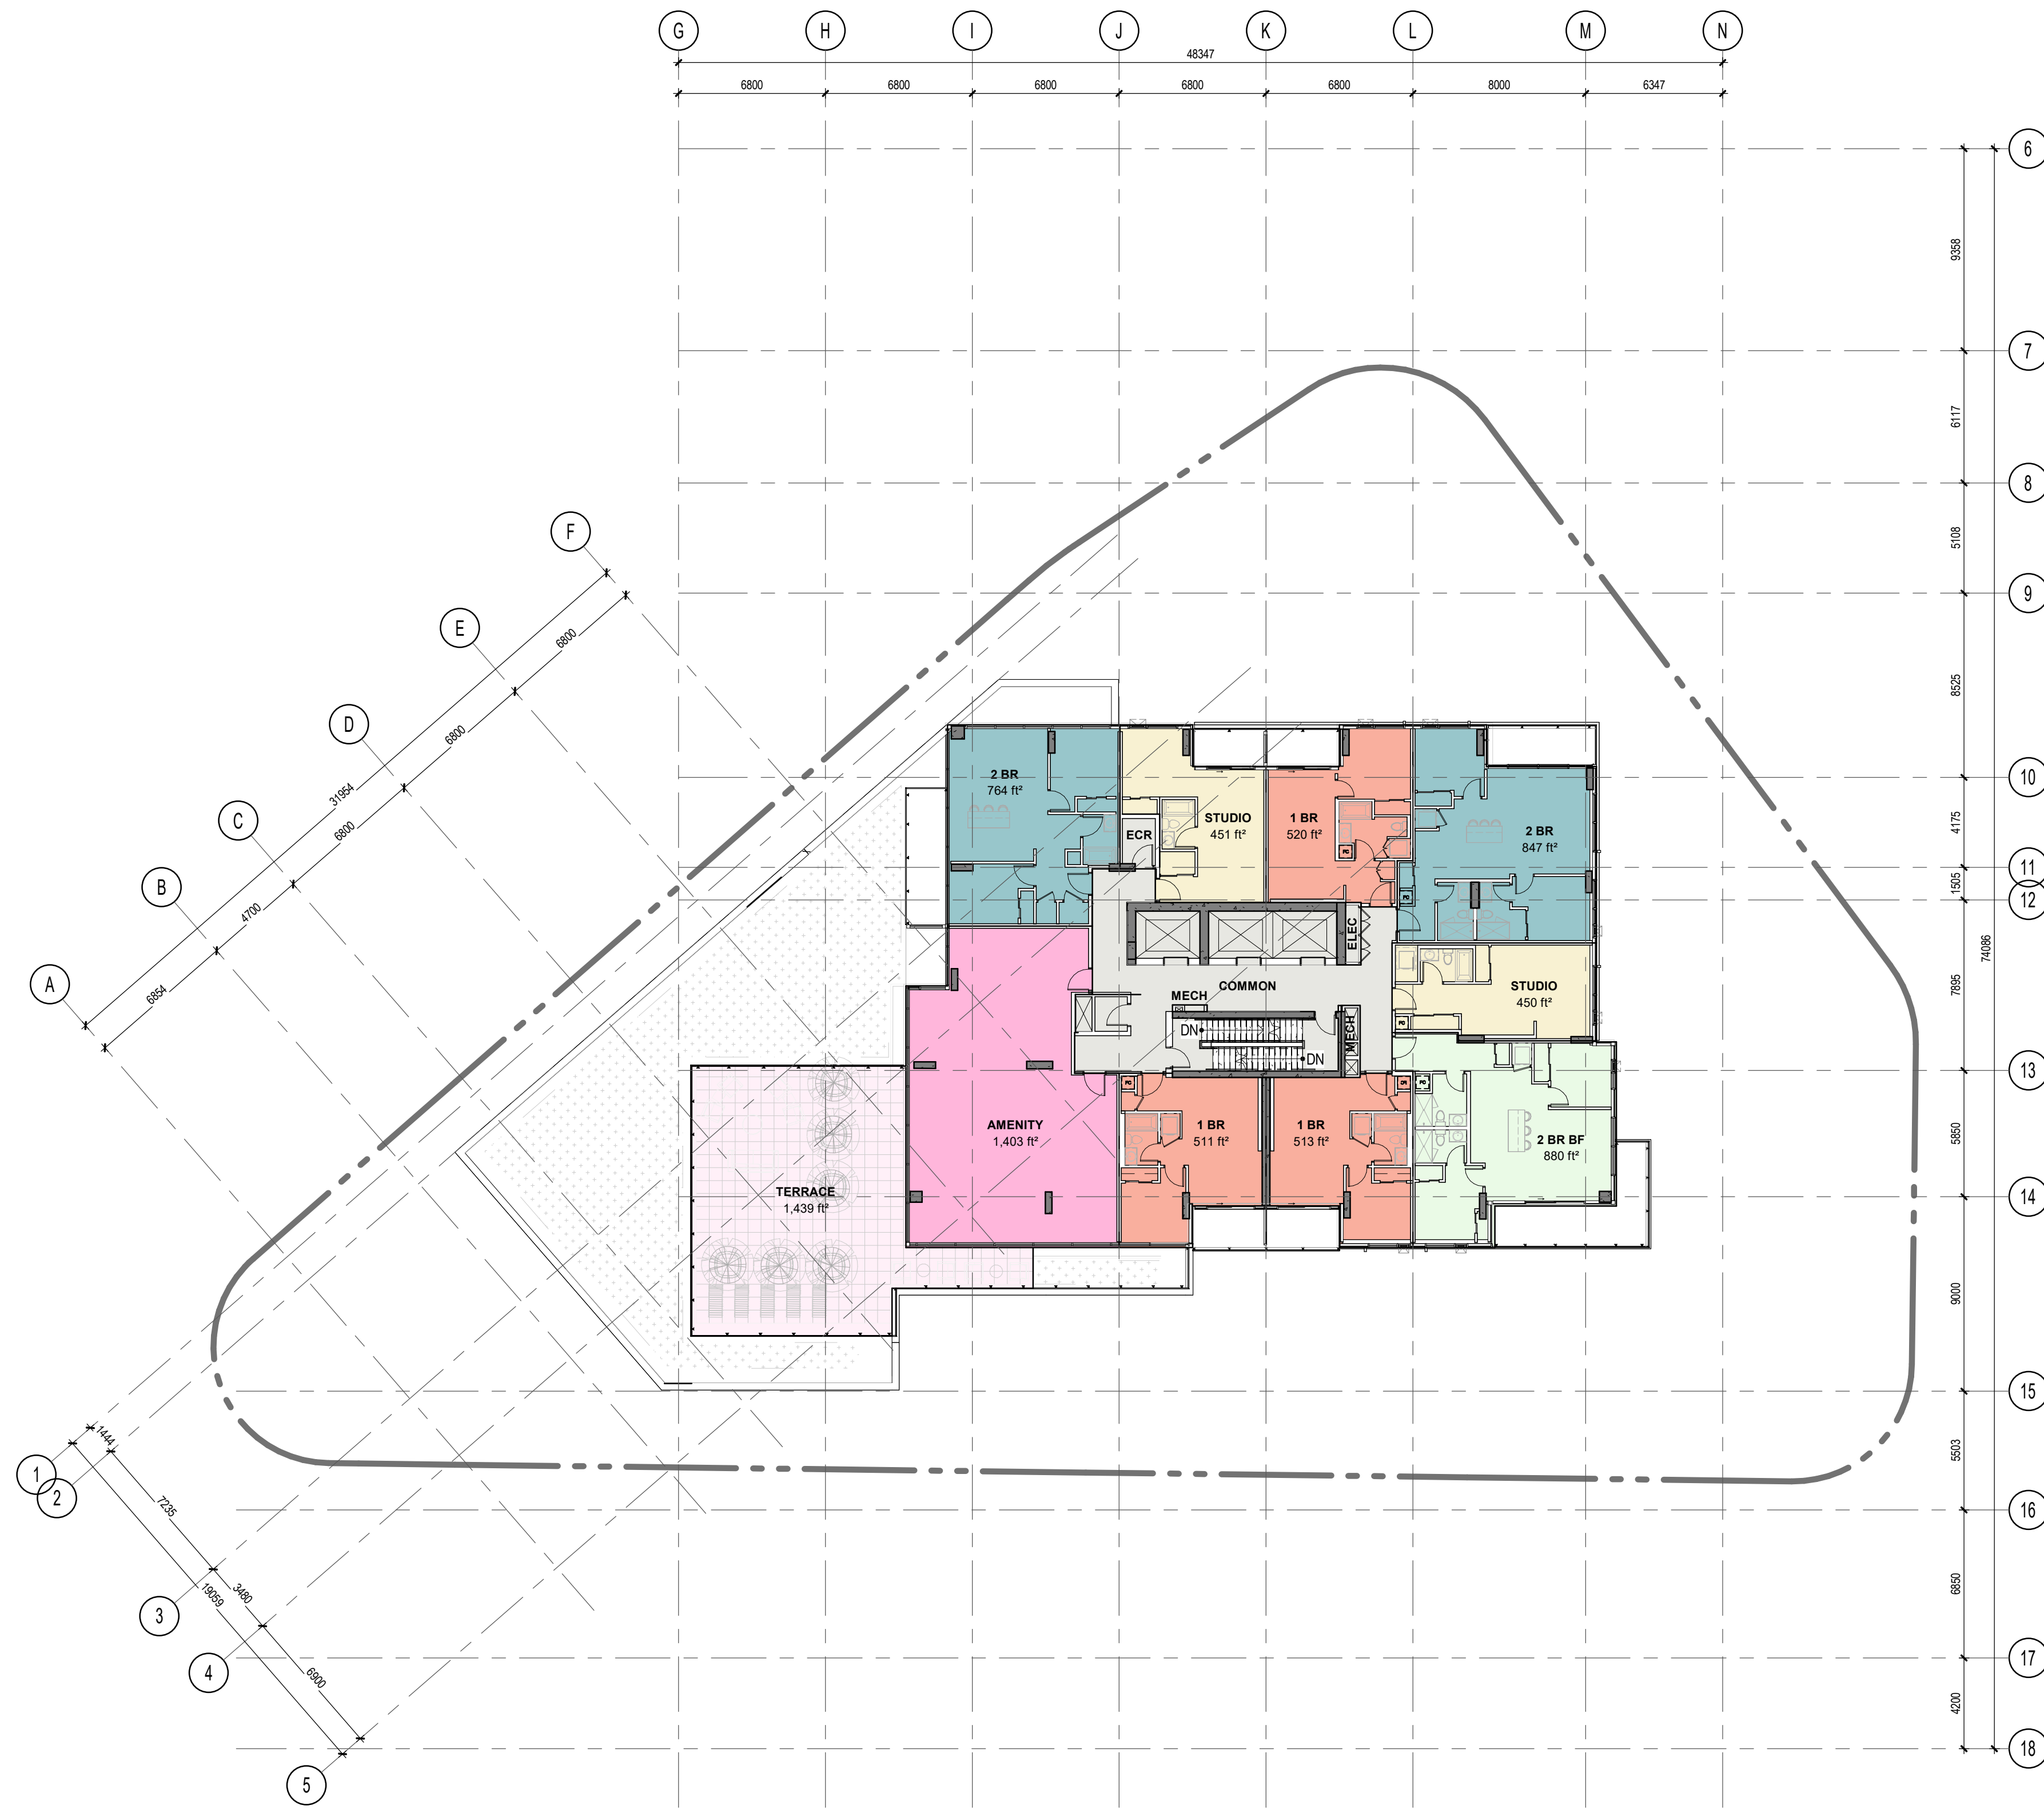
G H I J K L M N

48347

6800 6800 6800 6800 6800 8000 6347

6
9358
7
6117
8
5108
9
8525
10
4175
11
1505
12
7895
74086
13
5850
14
9000
15
5503
16
6850
17
4200
18

F
E
D
C
B
A
6800
6800
31954
6800
4700
6854

1
2
1444
7235
3
19059
3480
4
6900
5

2 BR
764 ft²

ECR

STUDIO
451 ft²

1 BR
520 ft²

2 BR
847 ft²

ELEC

MECH

COMMON

STUDIO
450 ft²

DN

DN

MECH

AMENITY
1,403 ft²

TERRACE
1,439 ft²

1 BR
511 ft²

1 BR
513 ft²

2 BR BF
880 ft²